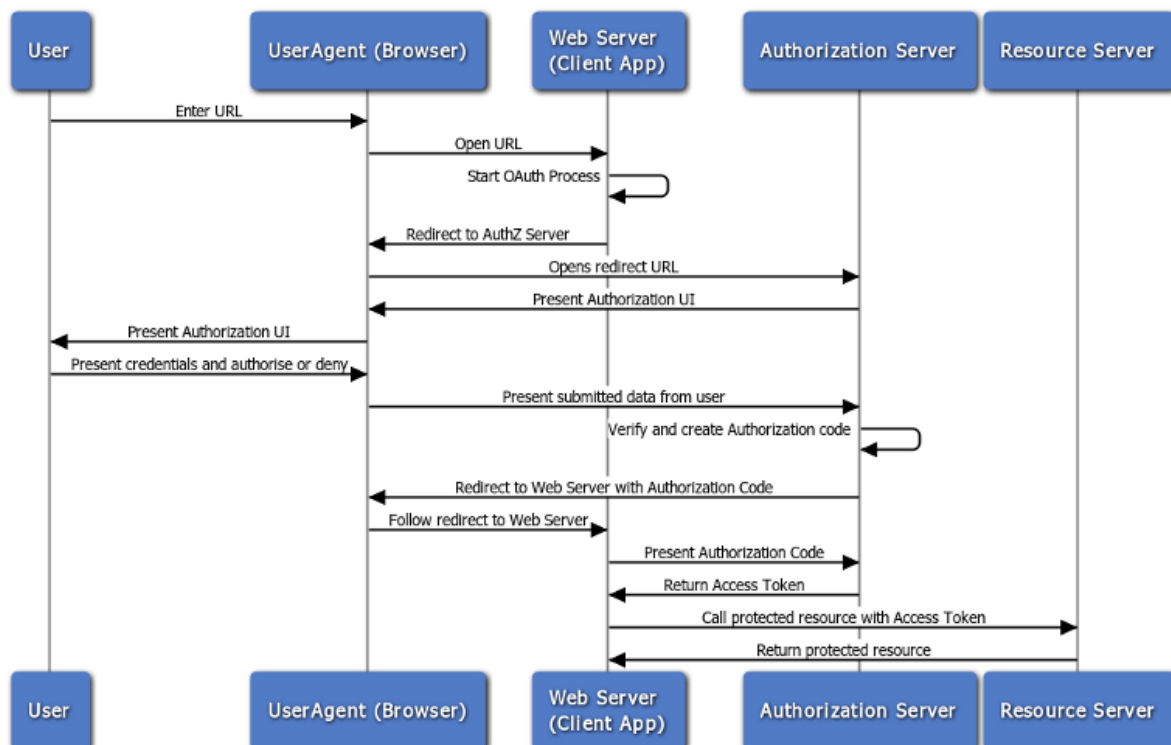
User

UserAgent (Browser)

Web Server (Client App)

Authorization Server

Resource Server

Enter URL

Open URL

Start OAuth Process

Redirect to AuthZ Server

Opens redirect URL

Present Authorization UI

Present Authorization UI

Present credentials and authorise or deny

Present submitted data from user

Verify and create Authorization code

Redirect to Web Server with Authorization Code

Follow redirect to Web Server

Present Authorization Code

Return Access Token

Call protected resource with Access Token

Return protected resource

User

UserAgent (Browser)

Web Server (Client App)

Authorization Server

Resource Server